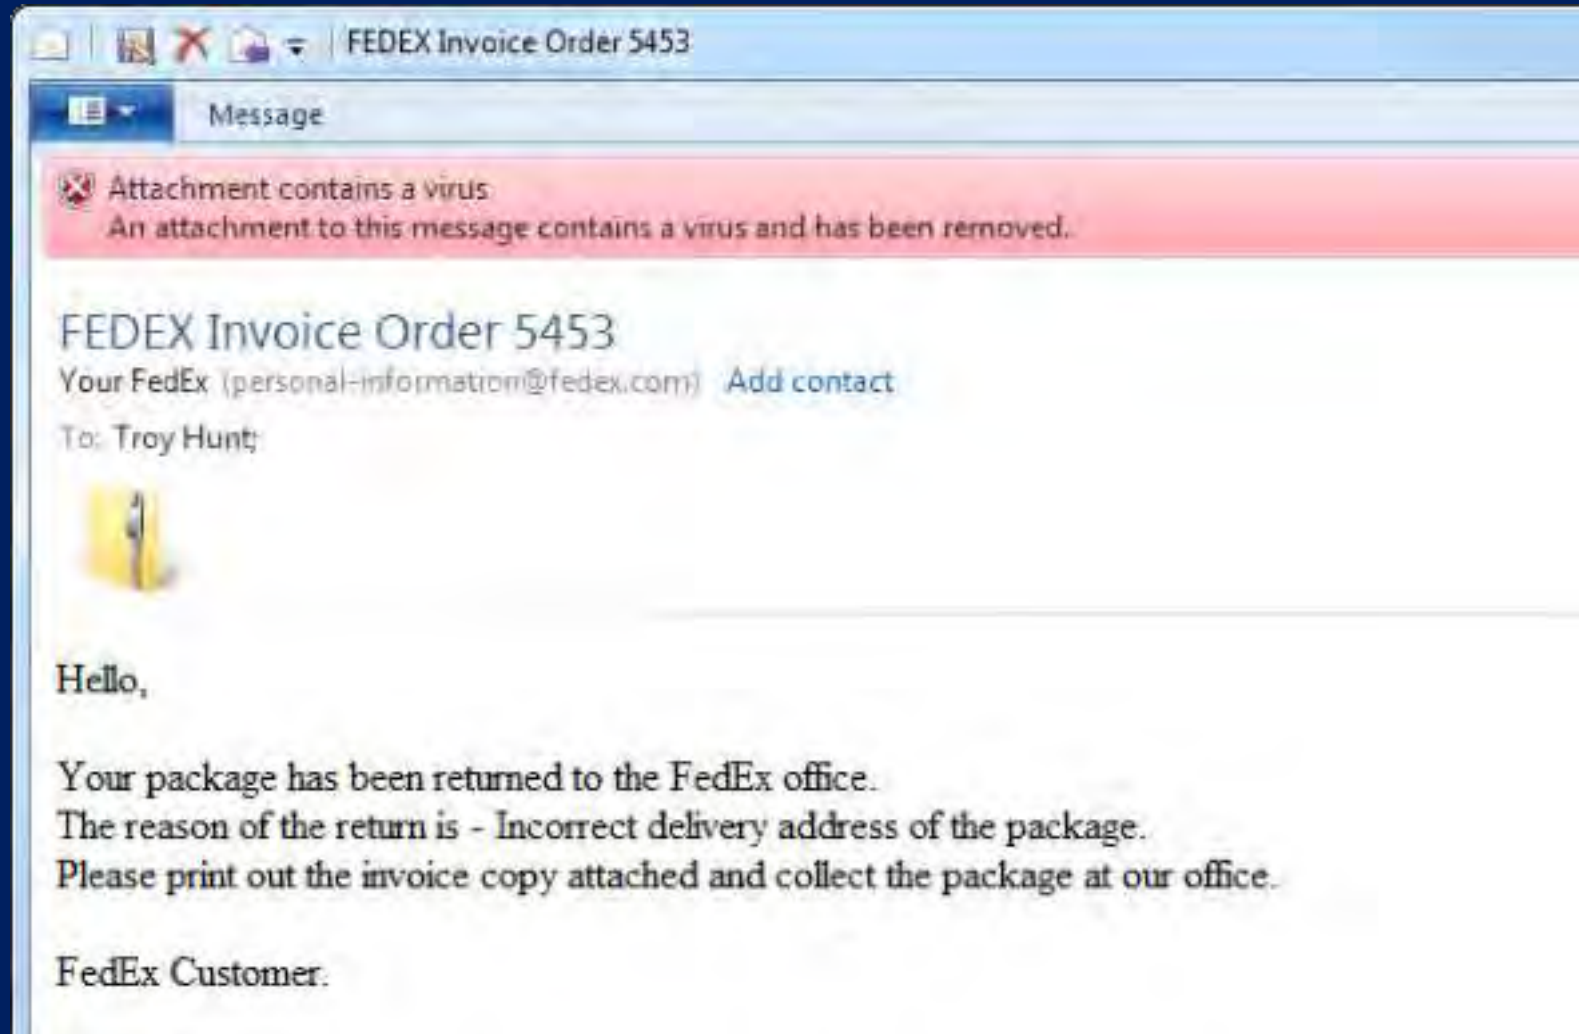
FEDEX Invoice Order 5453

Message

Attachment contains a virus
An attachment to this message contains a virus and has been removed.

FEDEX Invoice Order 5453
Your FedEx (personal-information@fedex.com) Add contact
To: Troy Hunt;

Hello,

Your package has been returned to the FedEx office.
The reason of the return is - Incorrect delivery address of the package.
Please print out the invoice copy attached and collect the package at our office.

FedEx Customer.